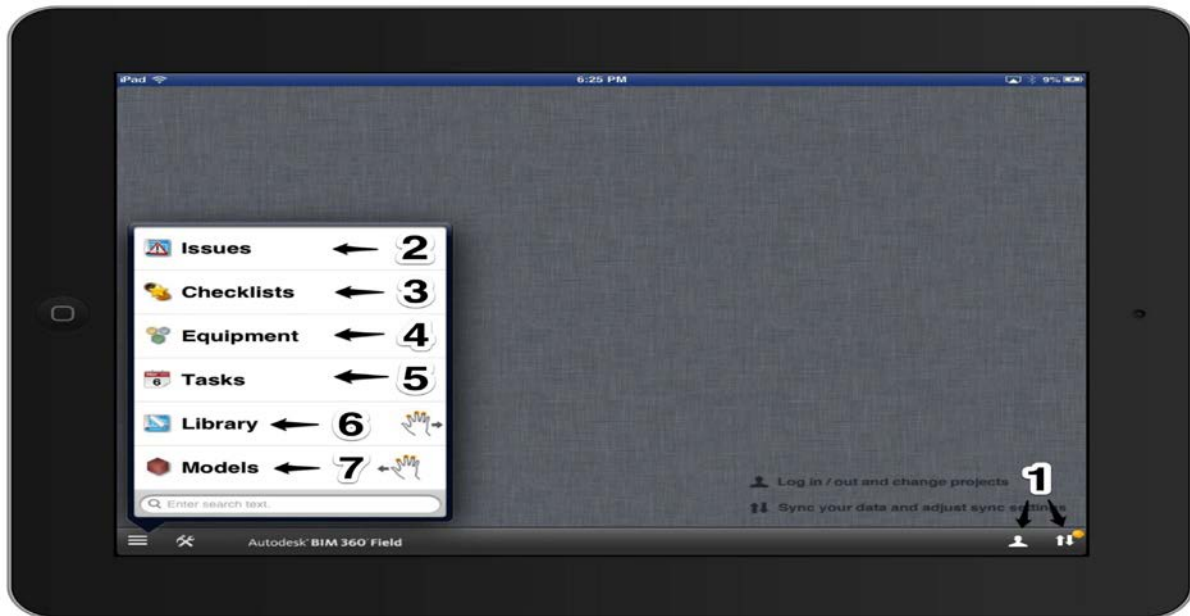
iPad

6:25 PM

9%

Issues 2

Checklists 3

Equipment 4

Tasks 5

Library 6

Models 7

Enter search text.

Log in / out and change projects

Sync your data and adjust sync settings

1

Autodesk BIM 360 Field